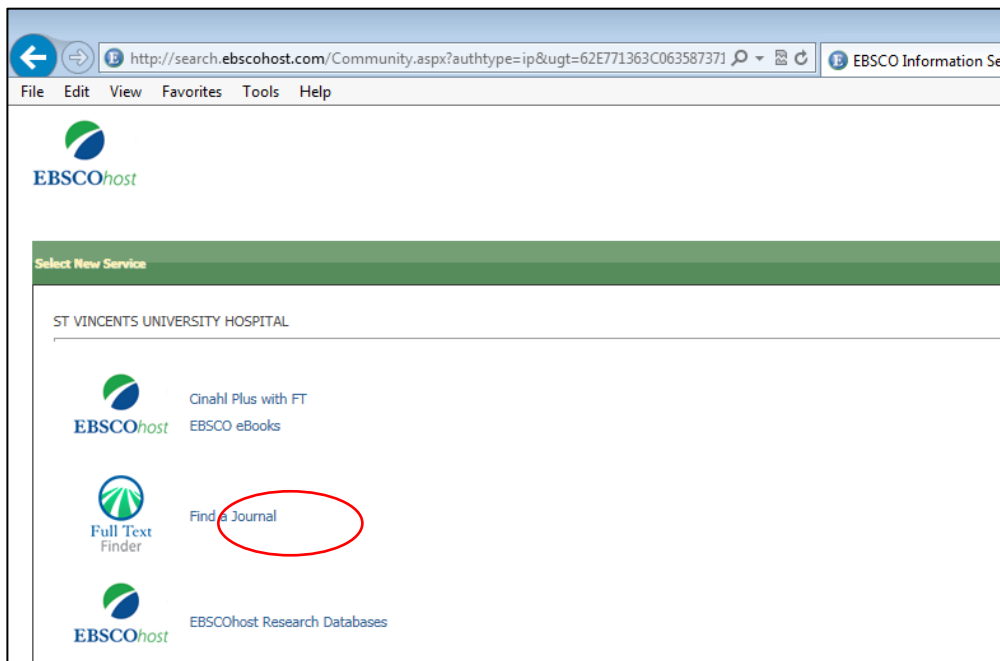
http://search.ebscohost.com/Community.aspx?authtype=ip&ugt=62E771363C063587371

EBSCO Information Se

File Edit View Favorites Tools Help

EBSCOhost

Select New Service

ST VINCENTS UNIVERSITY HOSPITAL

EBSCOhost

Cinahl Plus with FT

EBSCO eBooks

Full Text Finder

Find a Journal

EBSCOhost

EBSCOhost Research Databases